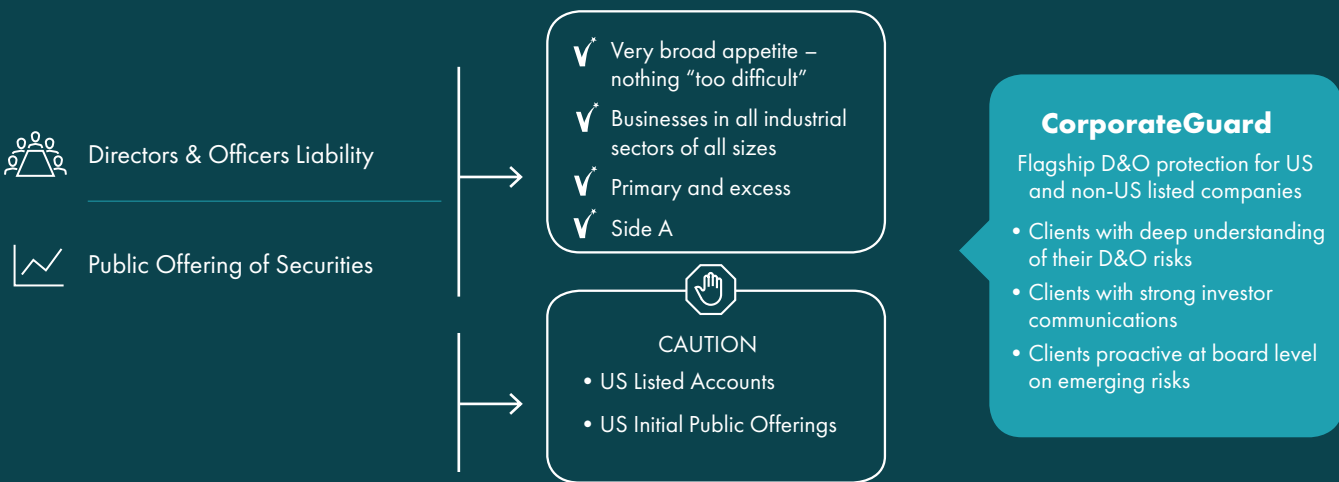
Directors & Officers Liability

Public Offering of Securities

Very broad appetite – nothing “too difficult”

Businesses in all industrial sectors of all sizes

Primary and excess

Side A

CAUTION

• US Listed Accounts

• US Initial Public Offerings

CorporateGuard

Flagship D&O protection for US and non-US listed companies

• Clients with deep understanding of their D&O risks

• Clients with strong investor communications

• Clients proactive at board level on emerging risks